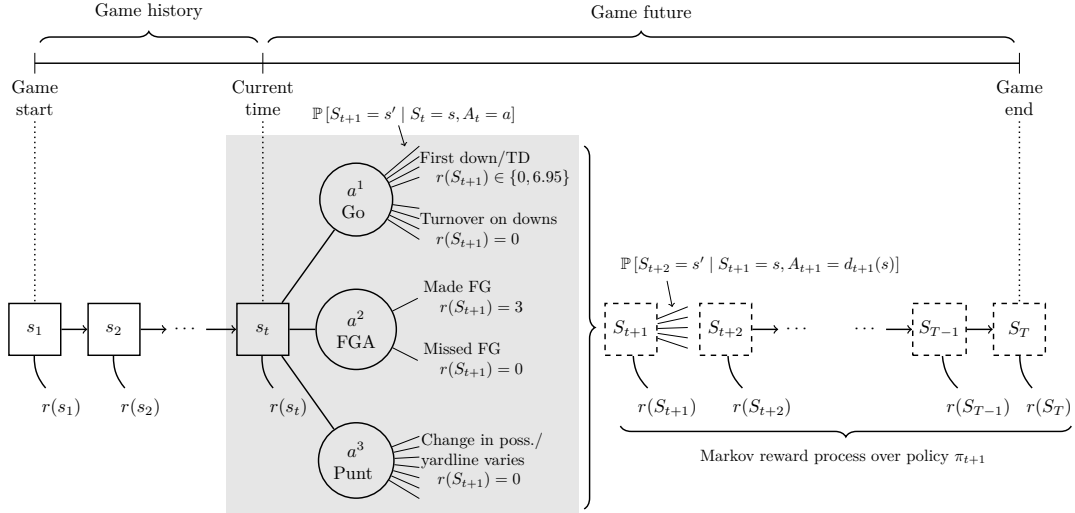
Game history

Game future

Game start

Current time

Game end

$\mathbb{P}[S_{t+1} = s' \mid S_t = s, A_t = a]$

$a^1$ Go

First down/TD $r(S_{t+1}) \in \{0, 6.95\}$

Turnover on downs $r(S_{t+1}) = 0$

$a^2$ FGA

Made FG $r(S_{t+1}) = 3$

Missed FG $r(S_{t+1}) = 0$

$a^3$ Punt

Change in poss./ yardline varies $r(S_{t+1}) = 0$

$s_1$ $s_2$ $\cdots$ $s_t$

$r(s_1)$ $r(s_2)$ $r(s_t)$

$\mathbb{P}[S_{t+2} = s' \mid S_{t+1} = s, A_{t+1} = d_{t+1}(s)]$

$S_{t+1}$ $S_{t+2}$ $\cdots$ $\cdots$ $S_{T-1}$ $S_T$

$r(S_{t+1})$ $r(S_{t+2})$ $r(S_{T-1})$ $r(S_T)$

Markov reward process over policy $\pi_{t+1}$